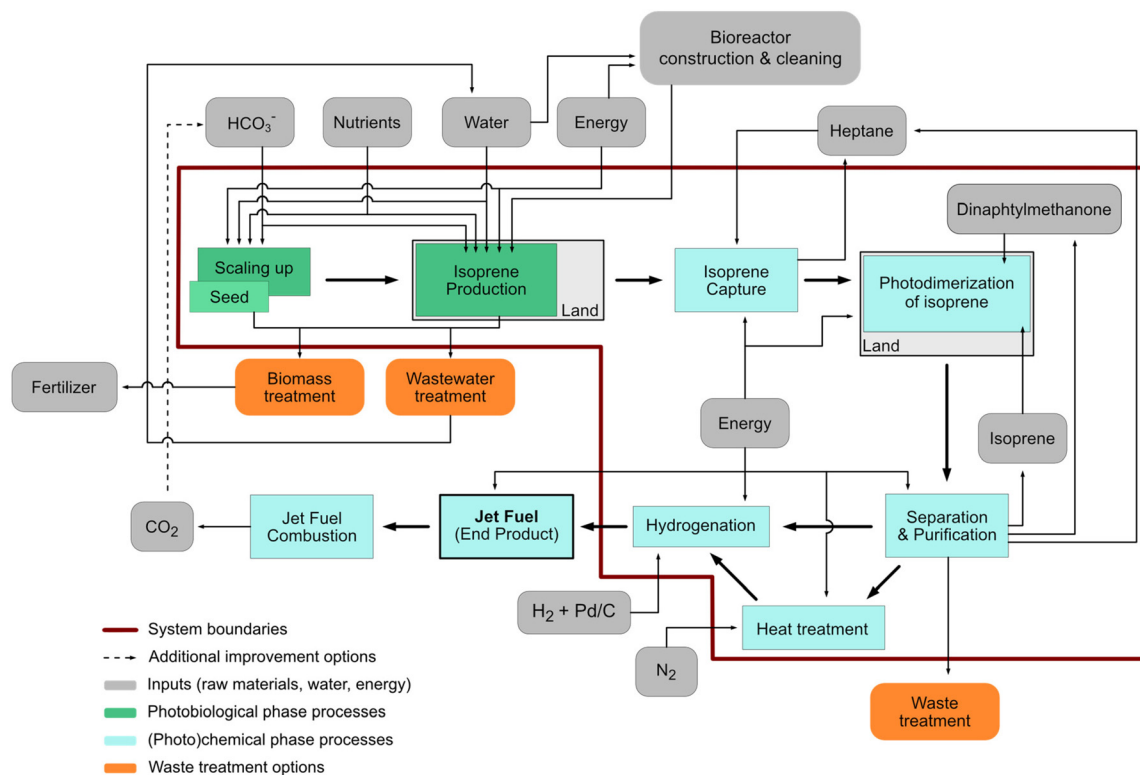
Bioreactor construction & cleaning

$HCO_3^-$

Nutrients

Water

Energy

Heptane

Dinaphtylmethanone

Scaling up

Seed

Isoprene Production

Land

Isoprene Capture

Photodimerization of isoprene

Land

Fertilizer

Biomass treatment

Wastewater treatment

Energy

Isoprene

$CO_2$

Jet Fuel Combustion

**Jet Fuel** (End Product)

Hydrogenation

Separation & Purification

$H_2$ + Pd/C

Heat treatment

$N_2$

Waste treatment

System boundaries

Additional improvement options

Inputs (raw materials, water, energy)

Photobiological phase processes

(Photo)chemical phase processes

Waste treatment options